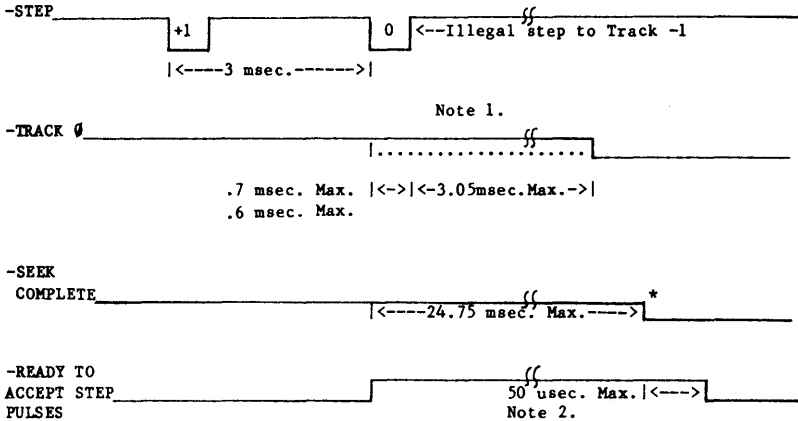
-STEP

+1

0

<--Illegal step to Track -1

|<----3 msec.------>|

Note 1.

-TRACK Ø

.7 msec. Max. |<->|<-3.05msec.Max.->|

.6 msec. Max.

-SEEK COMPLETE

|<----24.75 msec. Max.---->|

*

-READY TO ACCEPT STEP PULSES

50 usec. Max. |<--->|

Note 2.